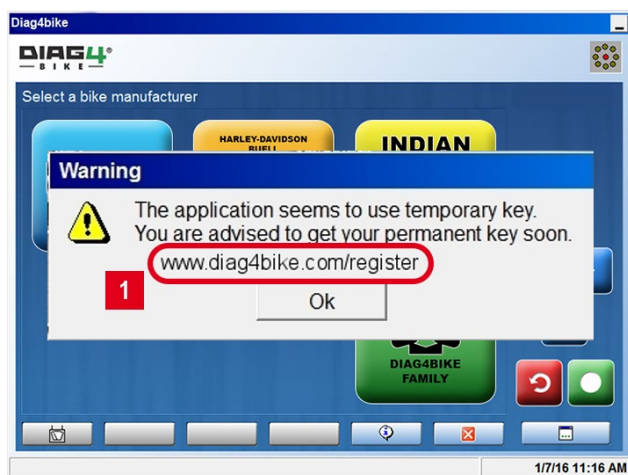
Diag4bike

DIAG4
BIKE

Select a bike manufacturer

HARLEY-DAVIDSON
BUELL

INDIAN

Warning

The application seems to use temporary key.
You are advised to get your permanent key soon.

www.diag4bike.com/register

1

Ok

DIAG4BIKE
FAMILY

1/7/16 11:16 AM